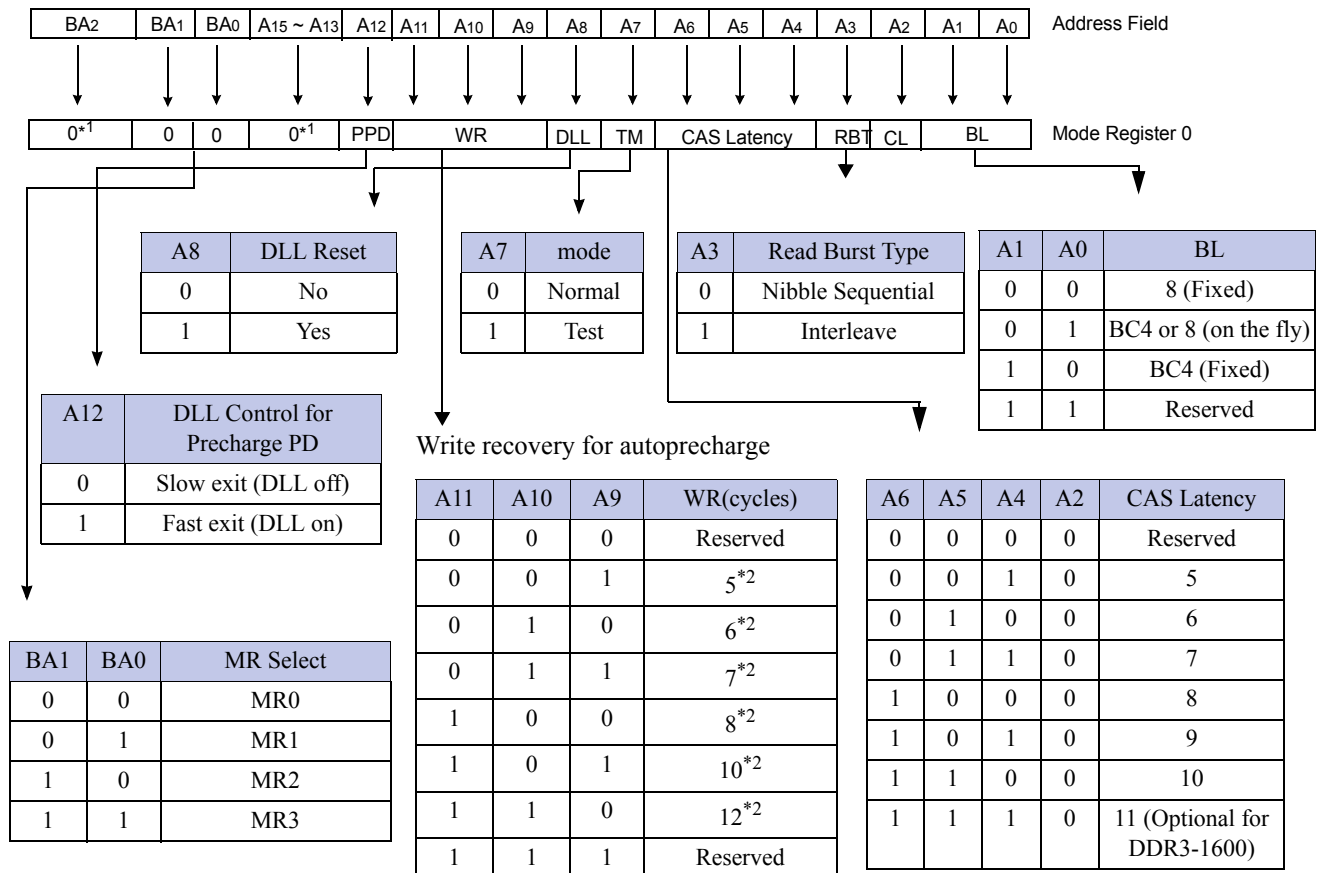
| $BA_2$ | $BA_1$ | $BA_0$ | $A_{15} \sim A_{13}$ | $A_{12}$ | $A_{11}$ | $A_{10}$ | $A_9$ | $A_8$ | $A_7$ | $A_6$ | $A_5$ | $A_4$ | $A_3$ | $A_2$ | $A_1$ | $A_0$ |
|---|---|---|---|---|---|---|---|---|---|---|---|---|---|---|---|---|

Address Field

| $0^{*1}$ | 0 | 0 | $0^{*1}$ | PPD | WR | DLL | TM | CAS Latency | RBT | CL | BL |
|---|---|---|---|---|---|---|---|---|---|---|---|

Mode Register 0

| A8 | DLL Reset |
|---|---|
| 0 | No |
| 1 | Yes |

| A7 | mode |
|---|---|
| 0 | Normal |
| 1 | Test |

| A3 | Read Burst Type |
|---|---|
| 0 | Nibble Sequential |
| 1 | Interleave |

| A1 | A0 | BL |
|---|---|---|
| 0 | 0 | 8 (Fixed) |
| 0 | 1 | BC4 or 8 (on the fly) |
| 1 | 0 | BC4 (Fixed) |
| 1 | 1 | Reserved |

| A12 | DLL Control for Precharge PD |
|---|---|
| 0 | Slow exit (DLL off) |
| 1 | Fast exit (DLL on) |

Write recovery for autoprecharge

| A11 | A10 | A9 | WR(cycles) |
|---|---|---|---|
| 0 | 0 | 0 | Reserved |
| 0 | 0 | 1 | $5^{*2}$ |
| 0 | 1 | 0 | $6^{*2}$ |
| 0 | 1 | 1 | $7^{*2}$ |
| 1 | 0 | 0 | $8^{*2}$ |
| 1 | 0 | 1 | $10^{*2}$ |
| 1 | 1 | 0 | $12^{*2}$ |
| 1 | 1 | 1 | Reserved |

| A6 | A5 | A4 | A2 | CAS Latency |
|---|---|---|---|---|
| 0 | 0 | 0 | 0 | Reserved |
| 0 | 0 | 1 | 0 | 5 |
| 0 | 1 | 0 | 0 | 6 |
| 0 | 1 | 1 | 0 | 7 |
| 1 | 0 | 0 | 0 | 8 |
| 1 | 0 | 1 | 0 | 9 |
| 1 | 1 | 0 | 0 | 10 |
| 1 | 1 | 1 | 0 | 11 (Optional for DDR3-1600) |

| BA1 | BA0 | MR Select |
|---|---|---|
| 0 | 0 | MR0 |
| 0 | 1 | MR1 |
| 1 | 0 | MR2 |
| 1 | 1 | MR3 |